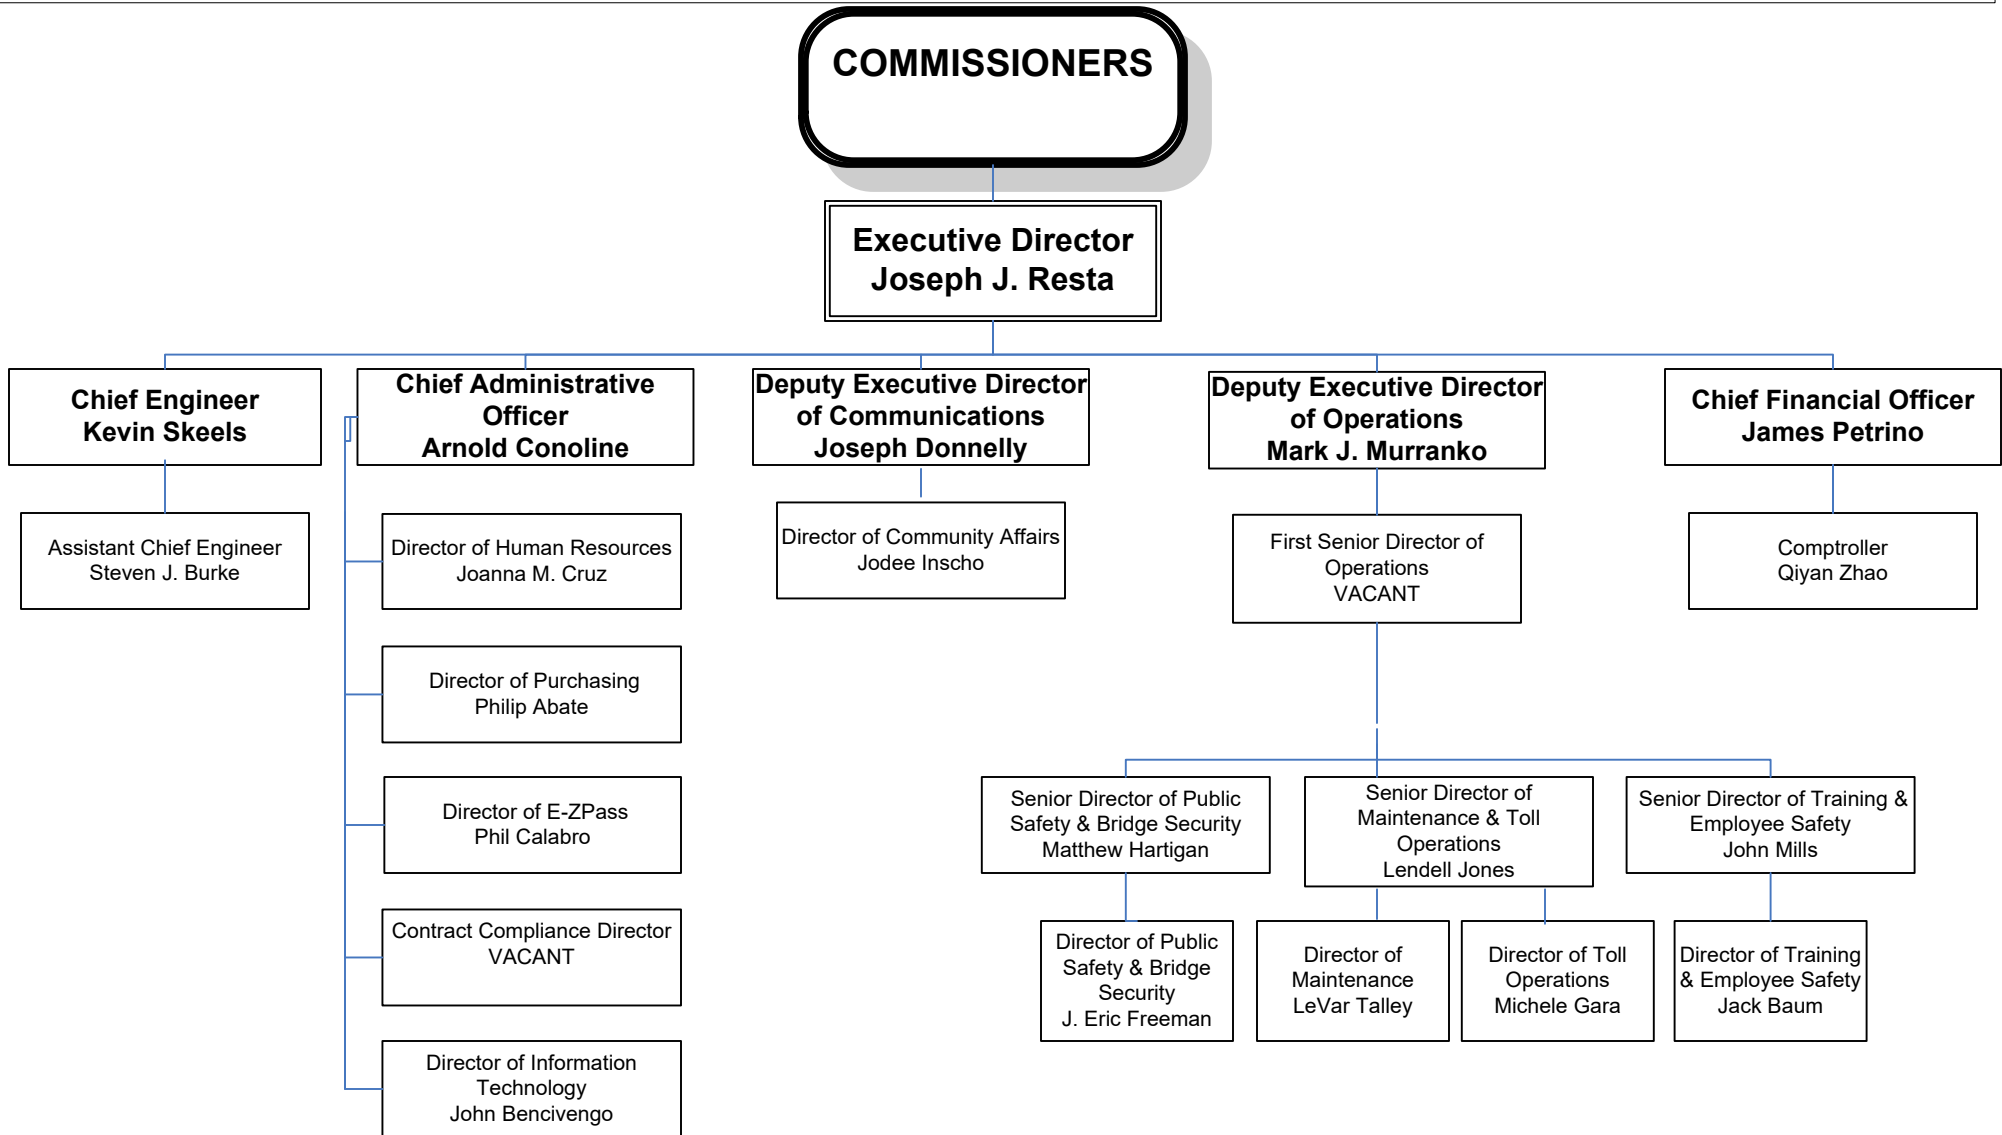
COMMISSIONERS

Executive Director
Joseph J. Resta

Chief Engineer
Kevin Skeels

Assistant Chief Engineer
Steven J. Burke

Chief Administrative Officer
Arnold Conoline

Director of Human Resources
Joanna M. Cruz

Director of Purchasing
Philip Abate

Director of E-ZPass
Phil Calabro

Contract Compliance Director
VACANT

Director of Information Technology
John Bencivengo

Deputy Executive Director of Communications
Joseph Donnelly

Director of Community Affairs
Jodee Inscho

Deputy Executive Director of Operations
Mark J. Murranko

First Senior Director of Operations
VACANT

Senior Director of Public Safety & Bridge Security
Matthew Hartigan

Director of Public Safety & Bridge Security
J. Eric Freeman

Senior Director of Maintenance & Toll Operations
Lendell Jones

Director of Maintenance
LeVar Talley

Director of Toll Operations
Michele Gara

Senior Director of Training & Employee Safety
John Mills

Director of Training & Employee Safety
Jack Baum

Chief Financial Officer
James Petrino

Comptroller
Qiyan Zhao